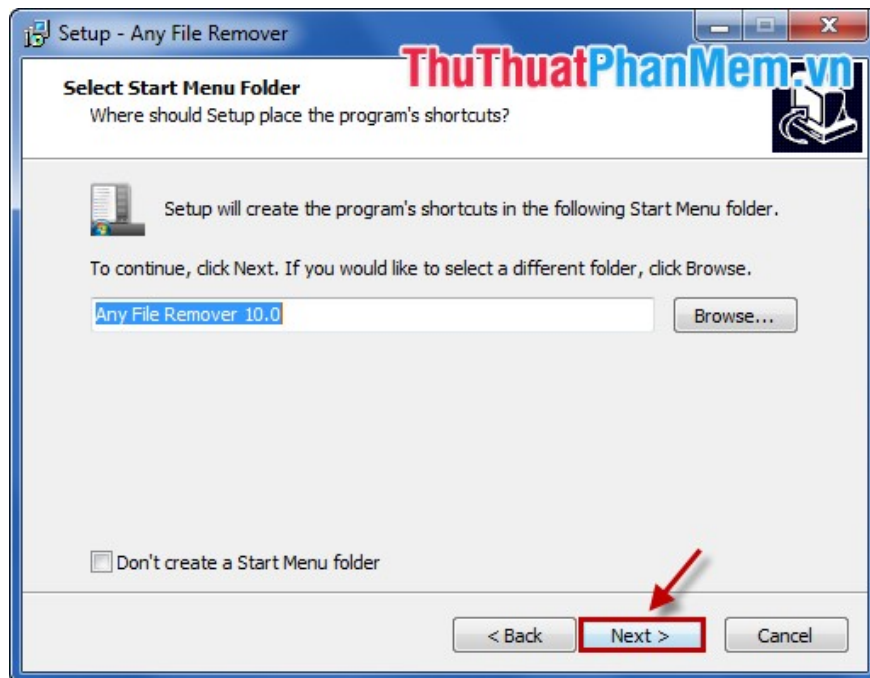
Setup - Any File Remover

ThuThuatPhanMem.vn

Select Start Menu Folder

Where should Setup place the program's shortcuts?

Setup will create the program's shortcuts in the following Start Menu folder.

To continue, click Next. If you would like to select a different folder, click Browse.

Any File Remover 10.0

Browse...

Don't create a Start Menu folder

< Back

Next >

Cancel